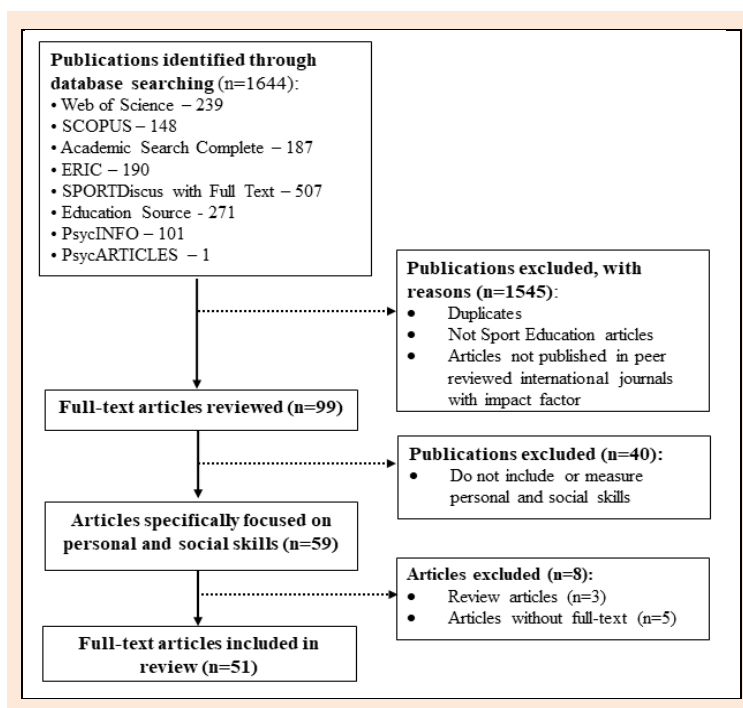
**Publications identified through database searching** (n=1644):
• Web of Science – 239
• SCOPUS – 148
• Academic Search Complete – 187
• ERIC – 190
• SPORTDiscus with Full Text – 507
• Education Source - 271
• PsycINFO – 101
• PsycARTICLES – 1

**Publications excluded, with reasons (n=1545)**:
• Duplicates
• Not Sport Education articles
• Articles not published in peer reviewed international journals with impact factor

**Full-text articles reviewed (n=99)**

**Publications excluded (n=40):**
• Do not include or measure personal and social skills

**Articles specifically focused on personal and social skills (n=59)**

**Articles excluded (n=8):**
• Review articles (n=3)
• Articles without full-text (n=5)

**Full-text articles included in review (n=51)**